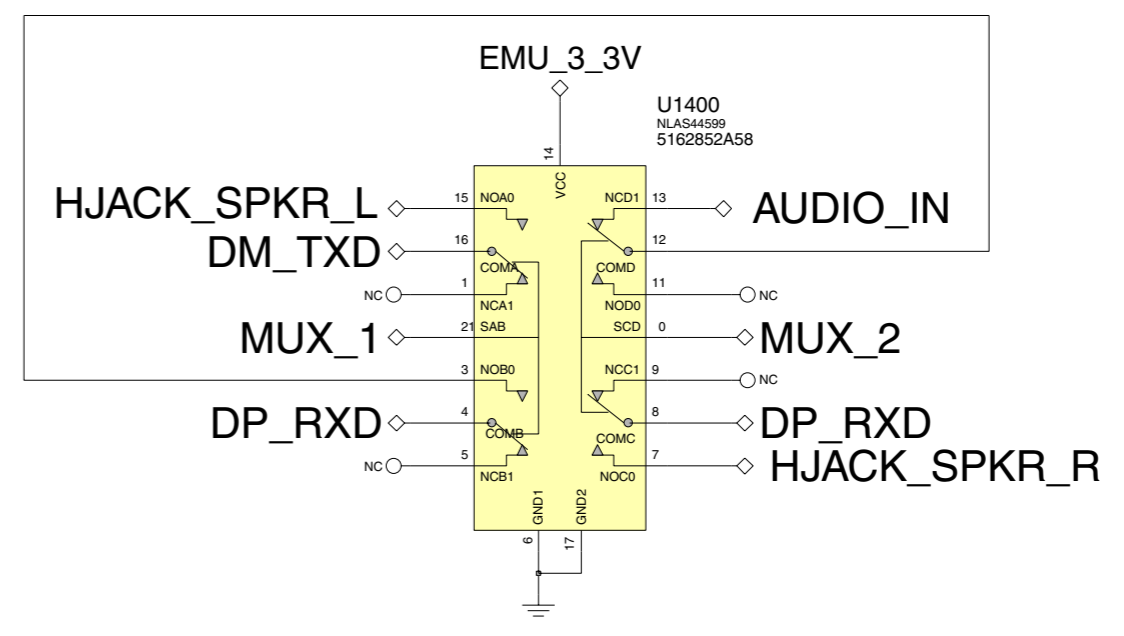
EMU_3_3V

U1400
NLAS44599
5162852A58

14
VCC

HJACK_SPKR_L
15 NOA0
NCD1 13
AUDIO_IN

DM_TXD
16
COMA
12
COMD

NC
1
NCA1
11
NOD0
NC

MUX_1
21 SAB
SCD 0
MUX_2

3 NOB0
NCC1 9
NC

DP_RXD
4
COMB
8
COMC
DP_RXD

NC
5
NCB1
NOC0
7
HJACK_SPKR_R

GND1
GND2
6
17